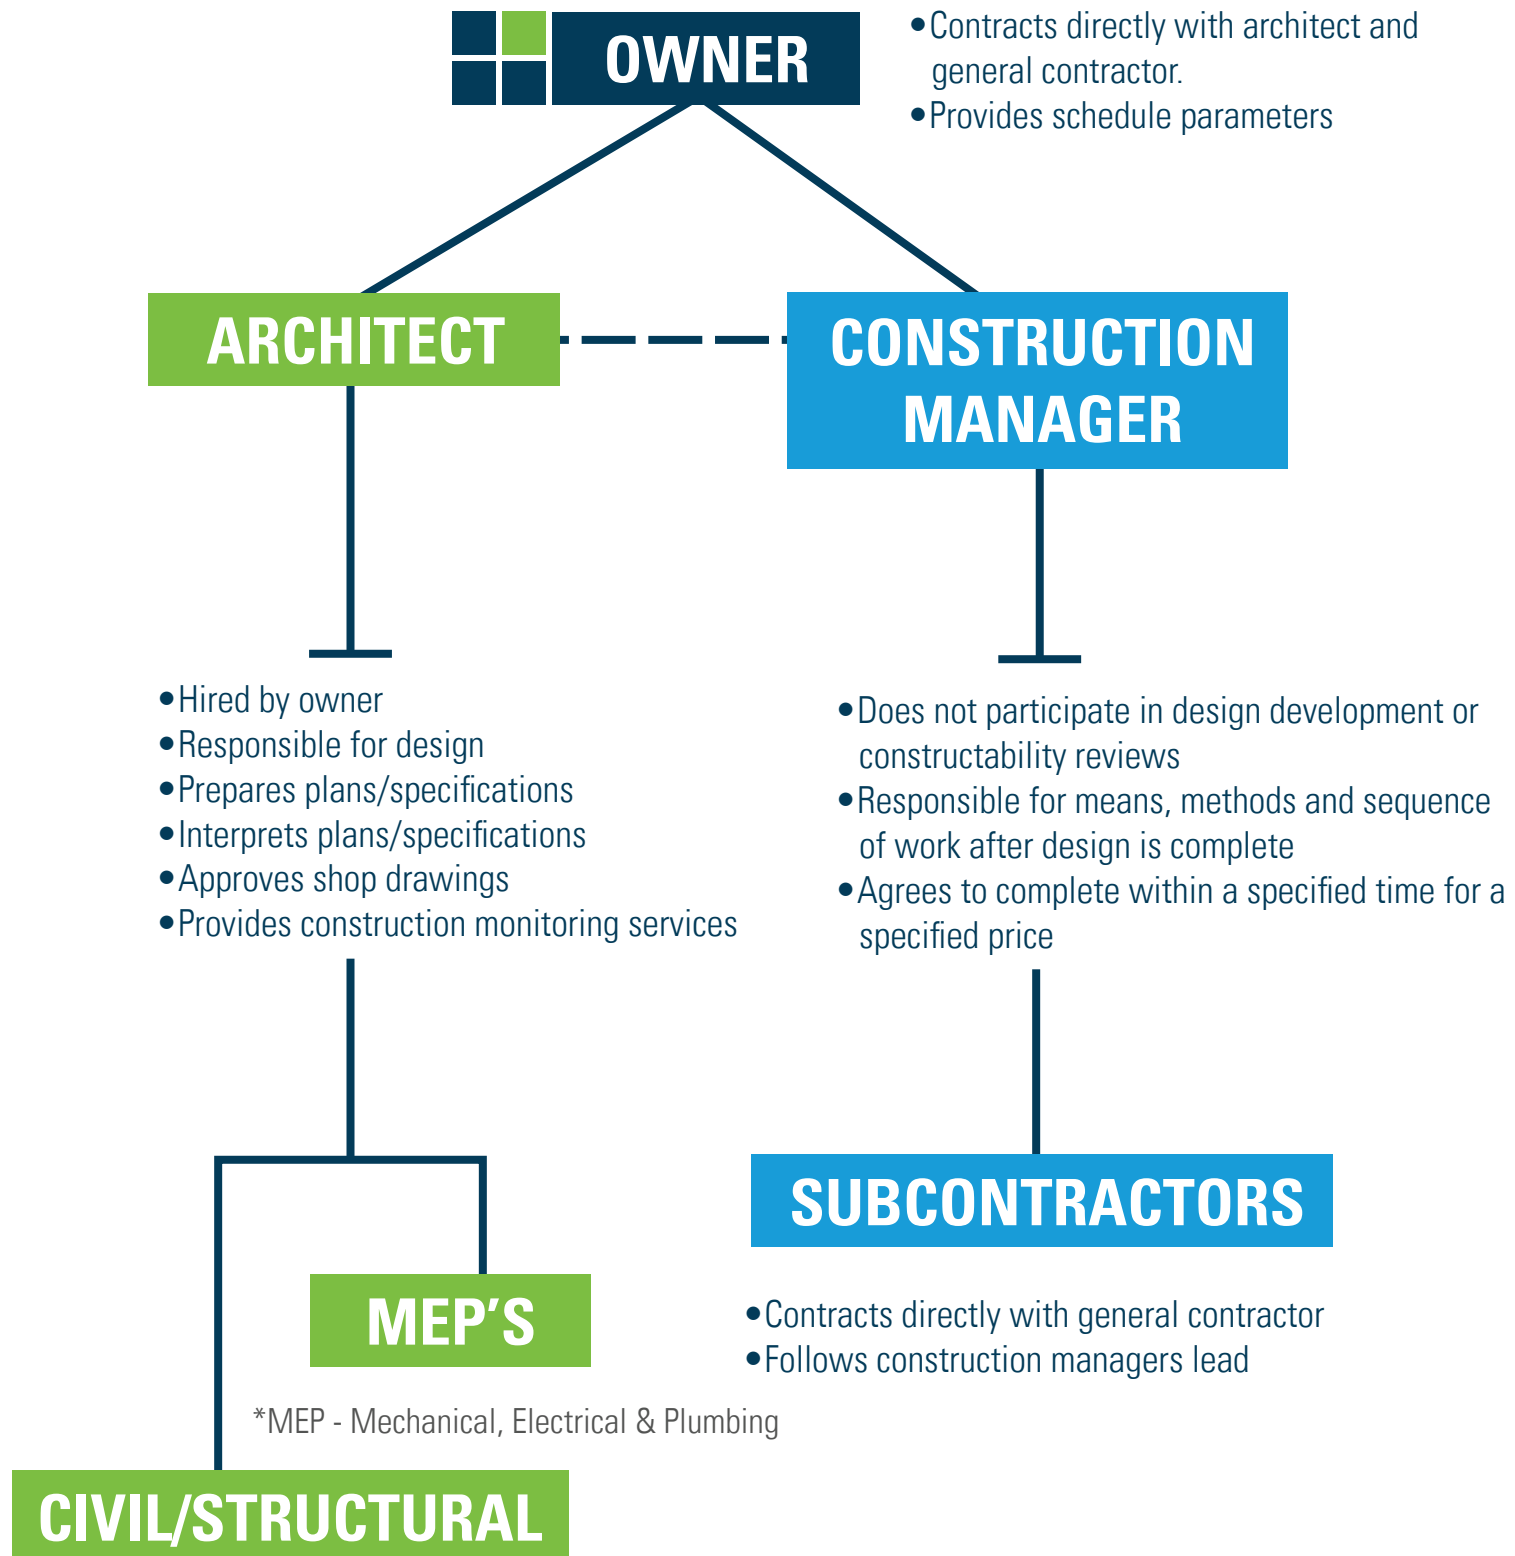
OWNER

• Contracts directly with architect and general contractor.
• Provides schedule parameters

ARCHITECT

CONSTRUCTION MANAGER

• Hired by owner
• Responsible for design
• Prepares plans/specifications
• Interprets plans/specifications
• Approves shop drawings
• Provides construction monitoring services

• Does not participate in design development or constructability reviews
• Responsible for means, methods and sequence of work after design is complete
• Agrees to complete within a specified time for a specified price

SUBCONTRACTORS

MEP'S

• Contracts directly with general contractor
• Follows construction managers lead

*MEP - Mechanical, Electrical & Plumbing

CIVIL/STRUCTURAL